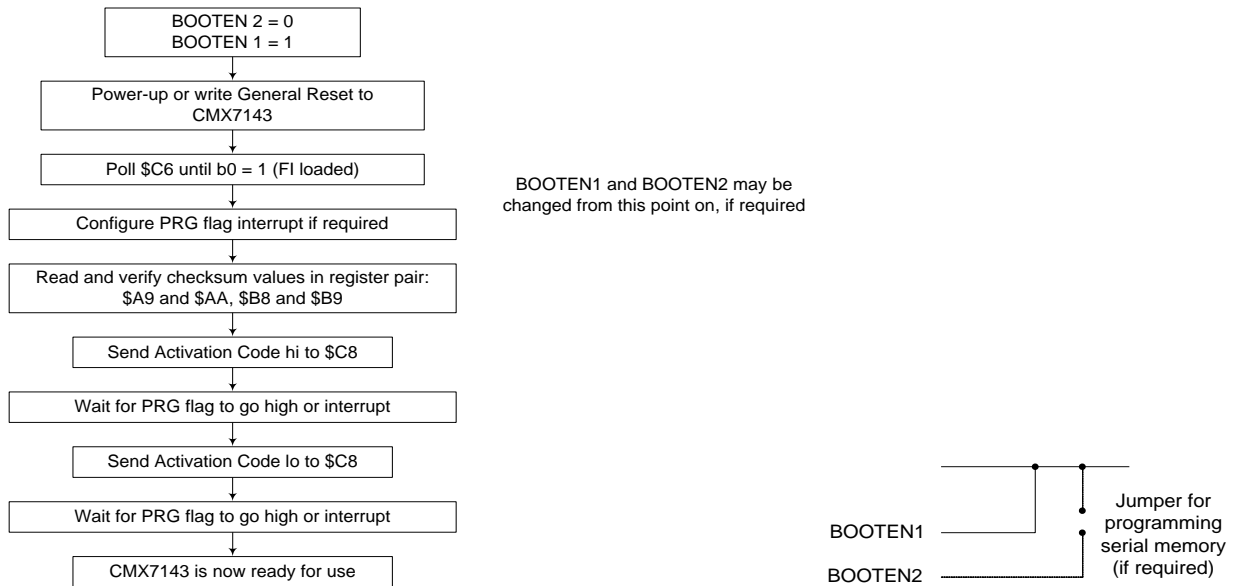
BOOTEN 2 = 0
BOOTEN 1 = 1

Power-up or write General Reset to CMX7143

Poll \$C6 until b0 = 1 (FI loaded)

BOOTEN1 and BOOTEN2 may be changed from this point on, if required

Configure PRG flag interrupt if required

Read and verify checksum values in register pair: \$A9 and \$AA, \$B8 and \$B9

Send Activation Code hi to \$C8

Wait for PRG flag to go high or interrupt

Send Activation Code lo to \$C8

Wait for PRG flag to go high or interrupt

CMX7143 is now ready for use

Jumper for programming serial memory (if required)

BOOTEN1

BOOTEN2